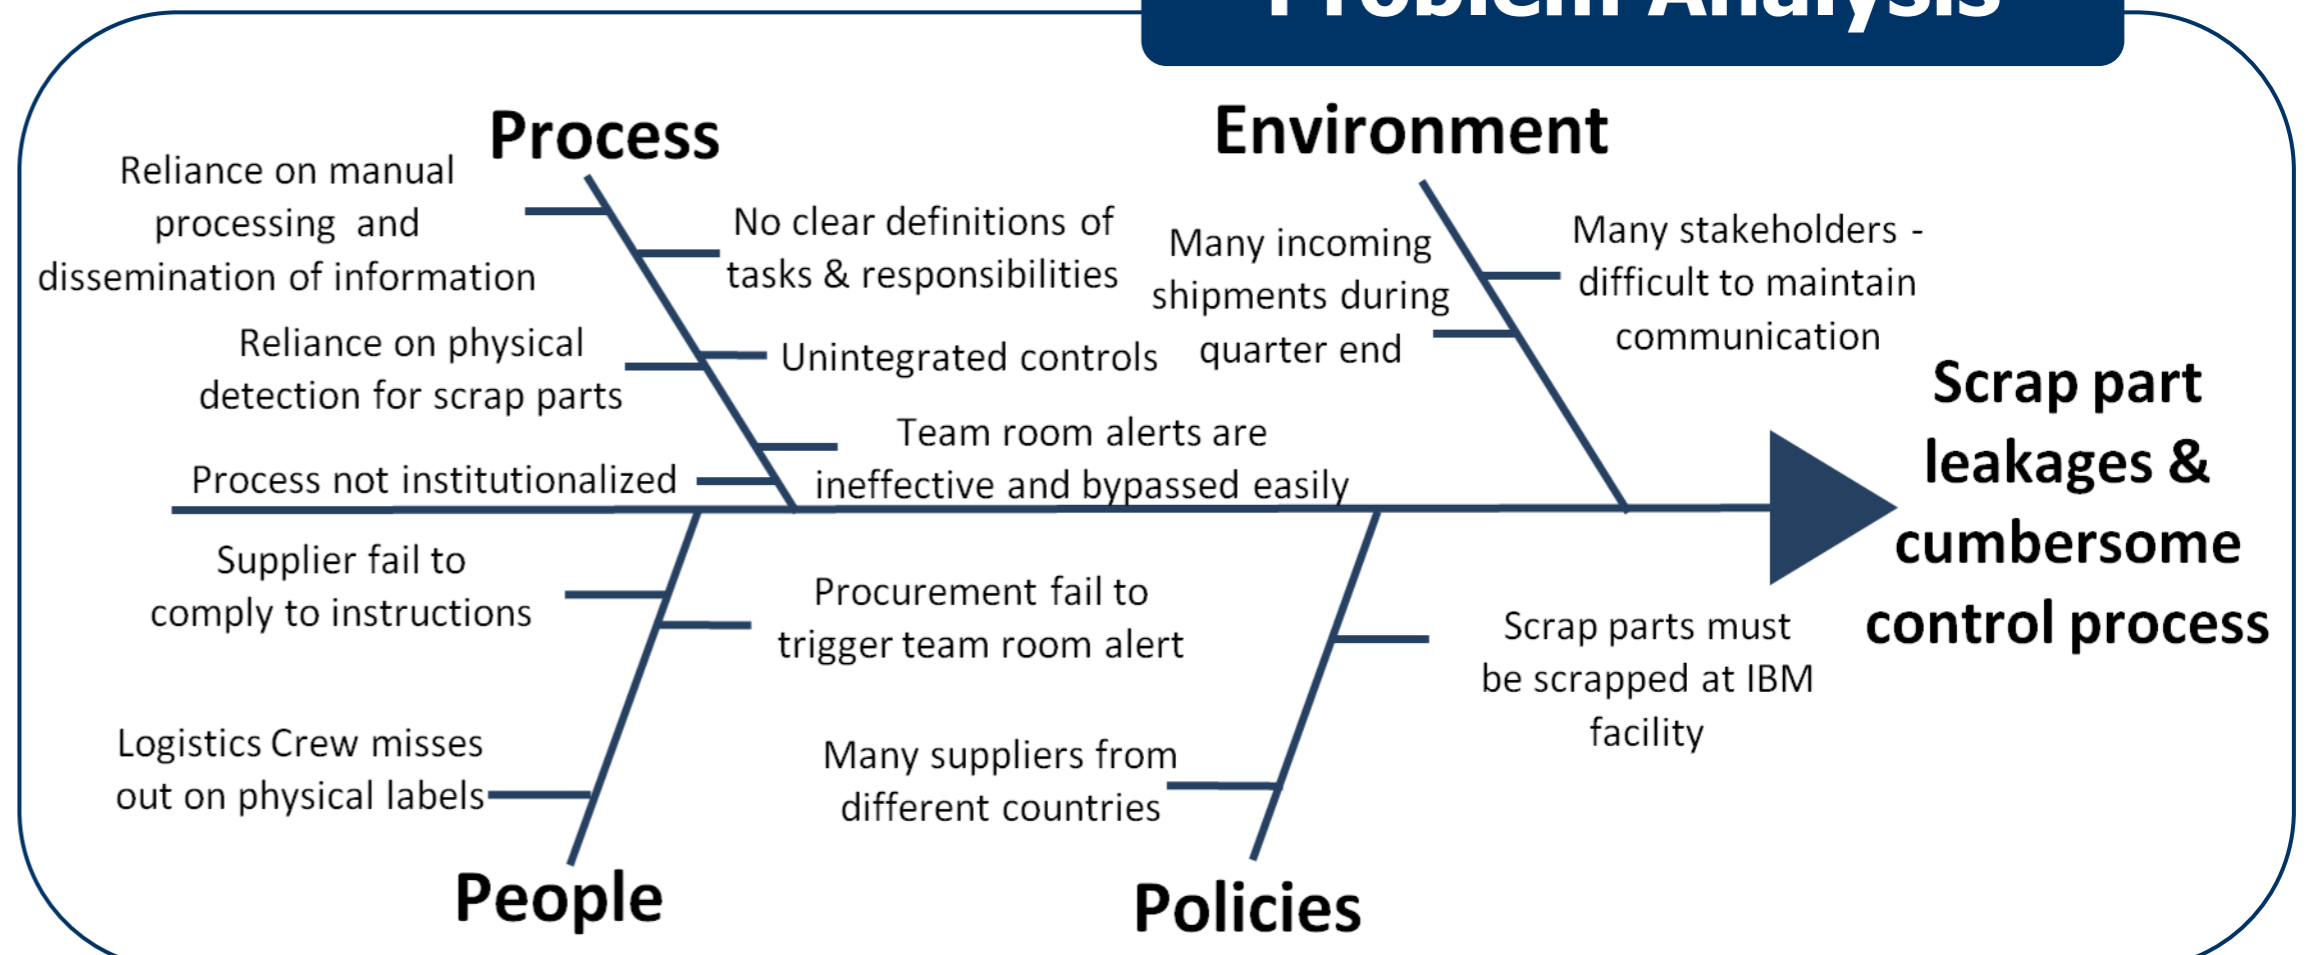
Problem Analysis

Process

Reliance on manual processing and dissemination of information

No clear definitions of tasks & responsibilities

Reliance on physical detection for scrap parts

Unintegrated controls

Team room alerts are ineffective and bypassed easily

Process not institutionalized

Environment

Many incoming shipments during quarter end

Many stakeholders - difficult to maintain communication

Scrap part leakages & cumbersome control process

Supplier fail to comply to instructions

Procurement fail to trigger team room alert

Logistics Crew misses out on physical labels

People

Scrap parts must be scrapped at IBM facility

Many suppliers from different countries

Policies